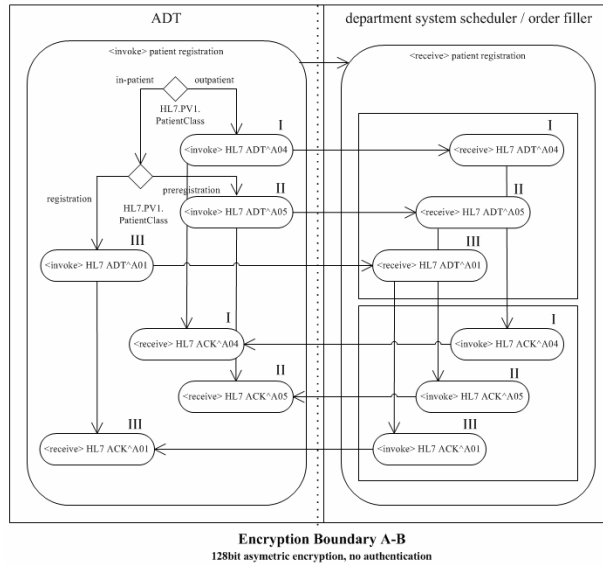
ADT

department system scheduler / order filler

<invoke> patient registration

in-patient

outpatient

HL7.PV1. PatientClass

I

<invoke> HL7 ADT^A04

registration

preregistration

HL7.PV1. PatientClass

II

<invoke> HL7 ADT^A05

III

<invoke> HL7 ADT^A01

I

<receive> HL7 ACK^A04

II

<receive> HL7 ACK^A05

III

<receive> HL7 ACK^A01

<receive> patient registration

I

<receive> HL7 ADT^A04

II

<receive> HL7 ADT^A05

III

<receive> HL7 ADT^A01

I

<invoke> HL7 ACK^A04

II

<invoke> HL7 ACK^A05

III

<invoke> HL7 ACK^A01

Encryption Boundary A-B

128bit asymetric encryption, no authentication